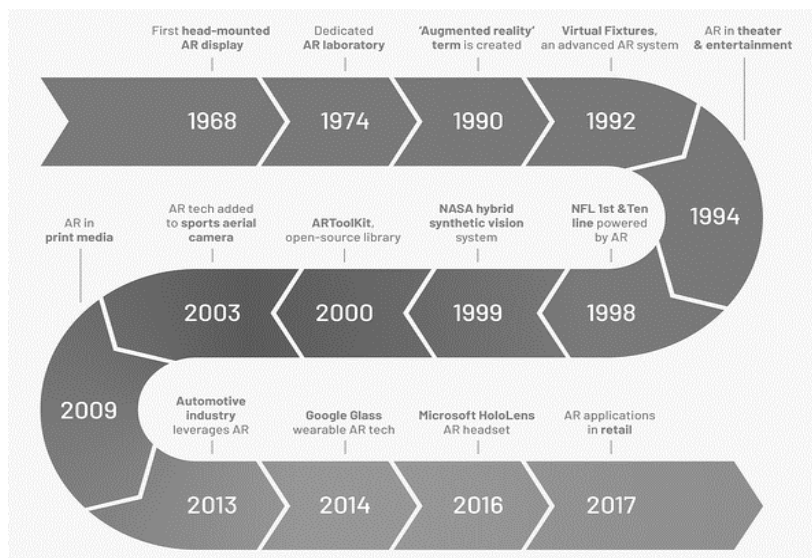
First head-mounted AR display

1968

Dedicated AR laboratory

1974

'Augmented reality' term is created

1990

Virtual Fixtures, an advanced AR system

1992

AR in theater & entertainment

1994

NFL 1st &Ten line powered by AR

1998

NASA hybrid synthetic vision system

1999

ARToolKit, open-source library

2000

AR tech added to sports aerial camera

2003

AR in print media

2009

Automotive industry leverages AR

2013

Google Glass wearable AR tech

2014

Microsoft HoloLens AR headset

2016

AR applications in retail

2017